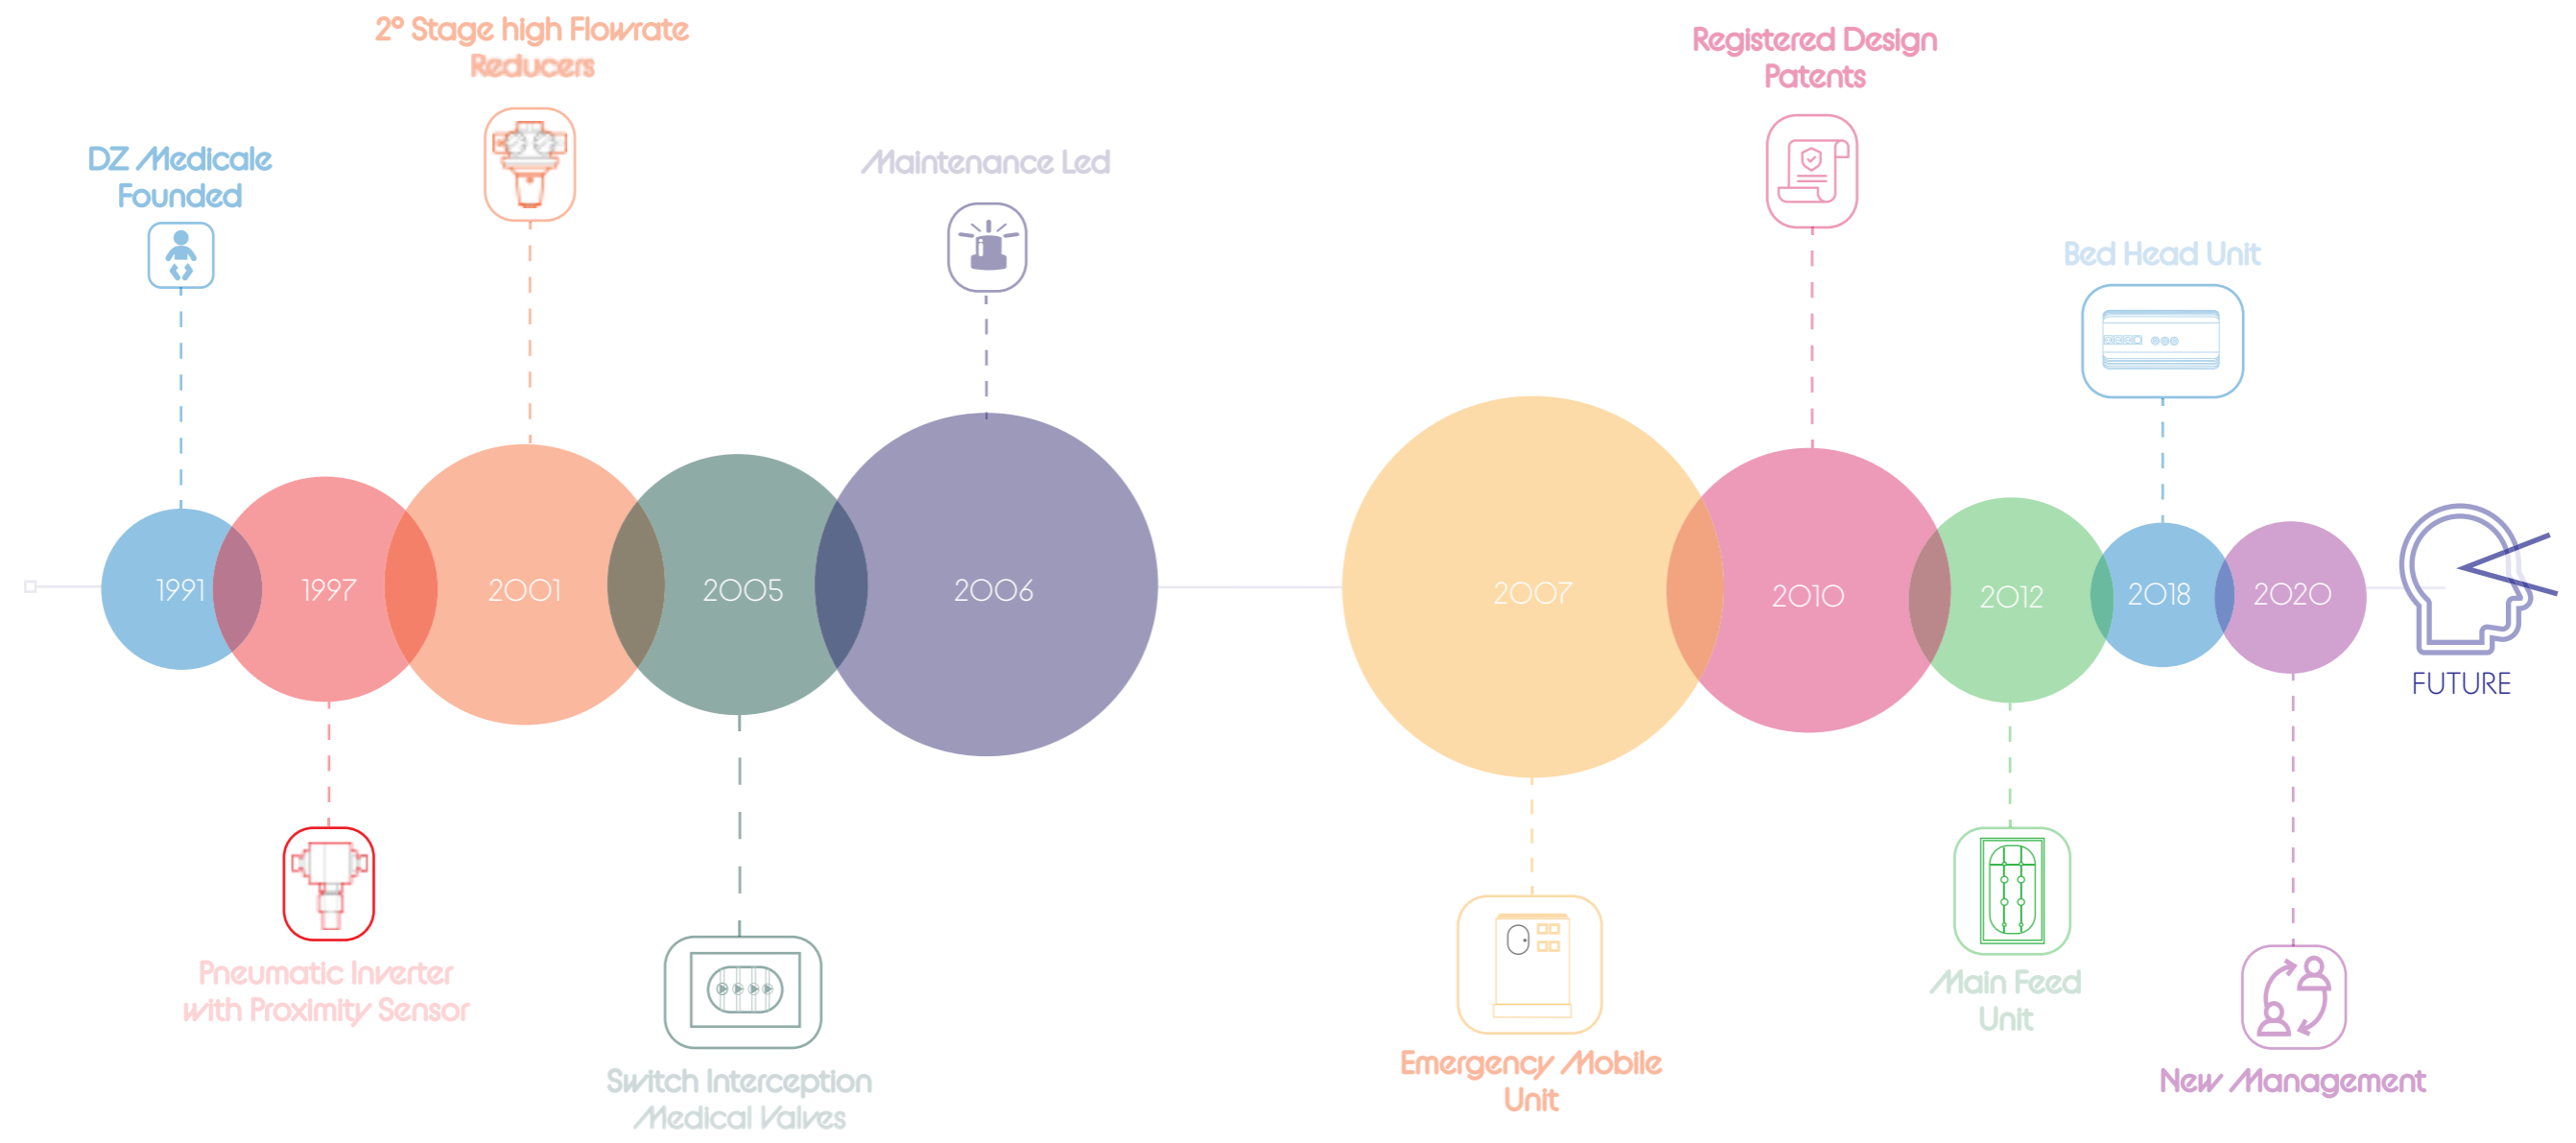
2° Stage high Flowrate Reducers

DZ Medicale Founded

Maintenance Led

Registered Design Patents

Bed Head Unit

1991

1997

2001

2005

2006

2007

2010

2012

2018

2020

FUTURE

Pneumatic Inverter with Proximity Sensor

Switch Interception Medical Valves

Emergency Mobile Unit

Main Feed Unit

New Management